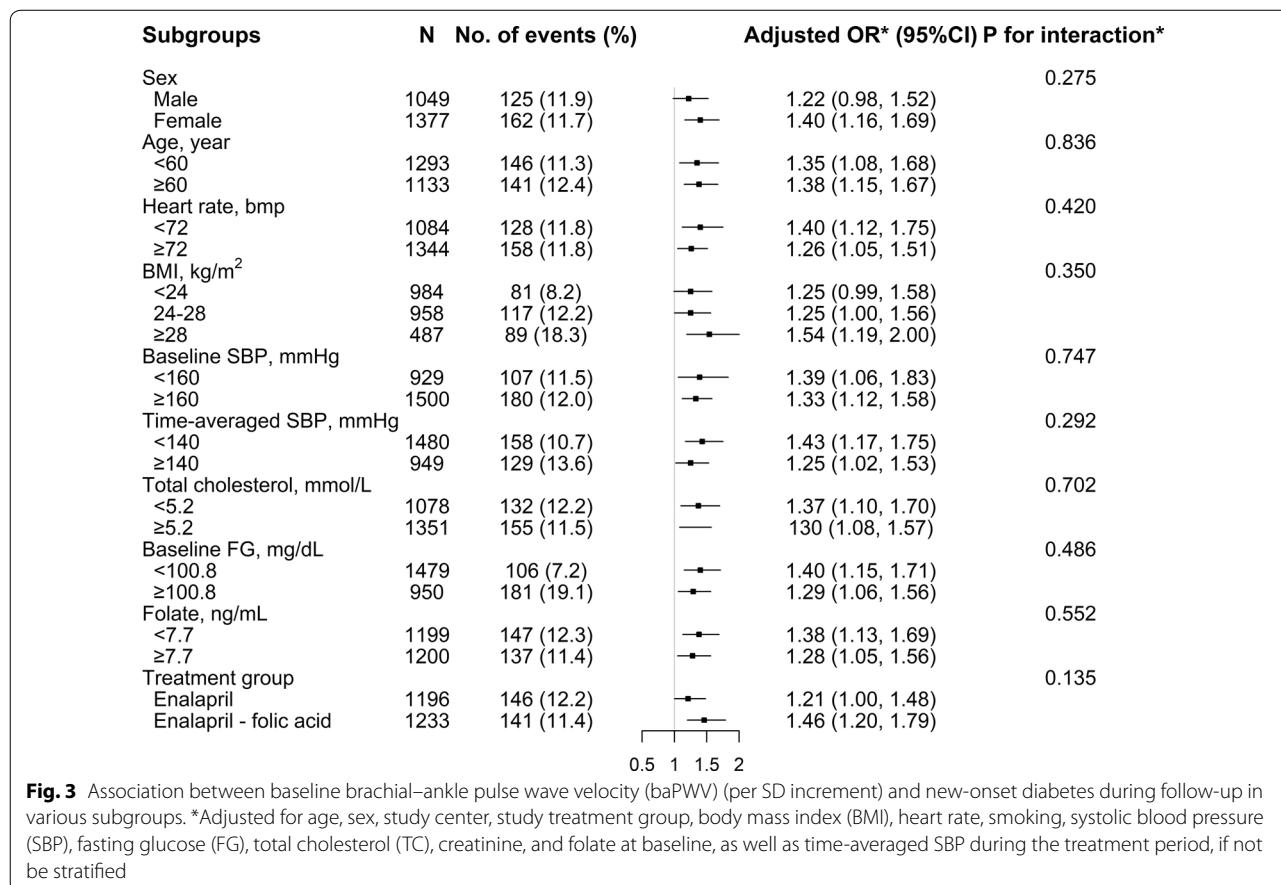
| Subgroups | N | No. of events (%) | Adjusted OR* (95%CI) | P for interaction* |
|---|---|---|---|---|
| Sex | | | | 0.275 |
| Male | 1049 | 125 (11.9) | 1.22 (0.98, 1.52) | |
| Female | 1377 | 162 (11.7) | 1.40 (1.16, 1.69) | |
| Age, year | | | | 0.836 |
| <60 | 1293 | 146 (11.3) | 1.35 (1.08, 1.68) | |
| ≥60 | 1133 | 141 (12.4) | 1.38 (1.15, 1.67) | |
| Heart rate, bmp | | | | 0.420 |
| <72 | 1084 | 128 (11.8) | 1.40 (1.12, 1.75) | |
| ≥72 | 1344 | 158 (11.8) | 1.26 (1.05, 1.51) | |
| BMI, kg/m$^2$ | | | | 0.350 |
| <24 | 984 | 81 (8.2) | 1.25 (0.99, 1.58) | |
| 24-28 | 958 | 117 (12.2) | 1.25 (1.00, 1.56) | |
| ≥28 | 487 | 89 (18.3) | 1.54 (1.19, 2.00) | |
| Baseline SBP, mmHg | | | | 0.747 |
| <160 | 929 | 107 (11.5) | 1.39 (1.06, 1.83) | |
| ≥160 | 1500 | 180 (12.0) | 1.33 (1.12, 1.58) | |
| Time-averaged SBP, mmHg | | | | 0.292 |
| <140 | 1480 | 158 (10.7) | 1.43 (1.17, 1.75) | |
| ≥140 | 949 | 129 (13.6) | 1.25 (1.02, 1.53) | |
| Total cholesterol, mmol/L | | | | 0.702 |
| <5.2 | 1078 | 132 (12.2) | 1.37 (1.10, 1.70) | |
| ≥5.2 | 1351 | 155 (11.5) | 130 (1.08, 1.57) | |
| Baseline FG, mg/dL | | | | 0.486 |
| <100.8 | 1479 | 106 (7.2) | 1.40 (1.15, 1.71) | |
| ≥100.8 | 950 | 181 (19.1) | 1.29 (1.06, 1.56) | |
| Folate, ng/mL | | | | 0.552 |
| <7.7 | 1199 | 147 (12.3) | 1.38 (1.13, 1.69) | |
| ≥7.7 | 1200 | 137 (11.4) | 1.28 (1.05, 1.56) | |
| Treatment group | | | | 0.135 |
| Enalapril | 1196 | 146 (12.2) | 1.21 (1.00, 1.48) | |
| Enalapril - folic acid | 1233 | 141 (11.4) | 1.46 (1.20, 1.79) | |

0.5 1 1.5 2

**Fig. 3** Association between baseline brachial–ankle pulse wave velocity (baPWV) (per SD increment) and new-onset diabetes during follow-up in various subgroups. *Adjusted for age, sex, study center, study treatment group, body mass index (BMI), heart rate, smoking, systolic blood pressure (SBP), fasting glucose (FG), total cholesterol (TC), creatinine, and folate at baseline, as well as time-averaged SBP during the treatment period, if not be stratified